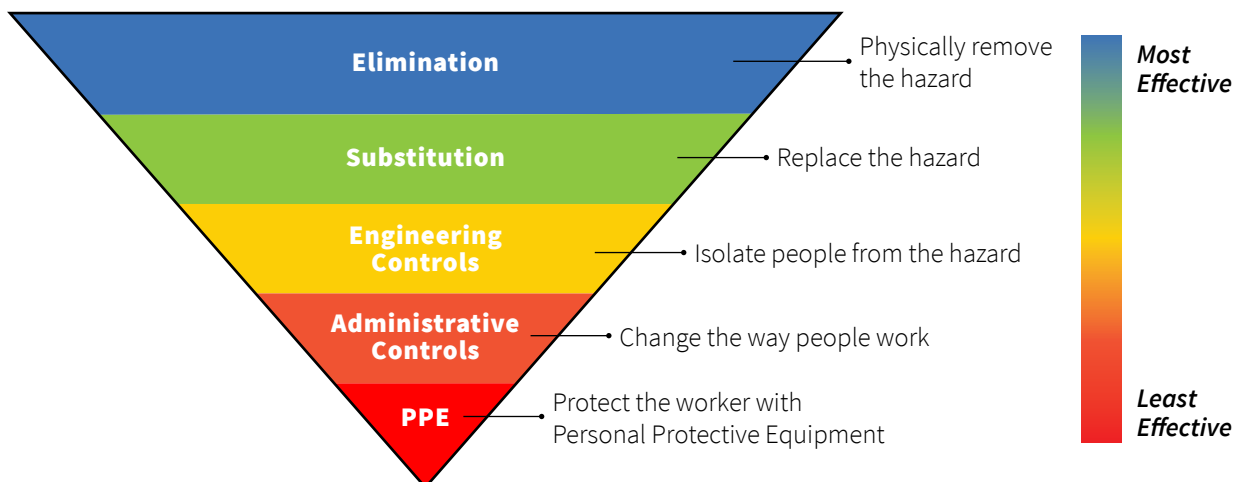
Elimination
Physically remove the hazard

Substitution
Replace the hazard

Engineering Controls
Isolate people from the hazard

Administrative Controls
Change the way people work

PPE
Protect the worker with Personal Protective Equipment

Most Effective

Least Effective